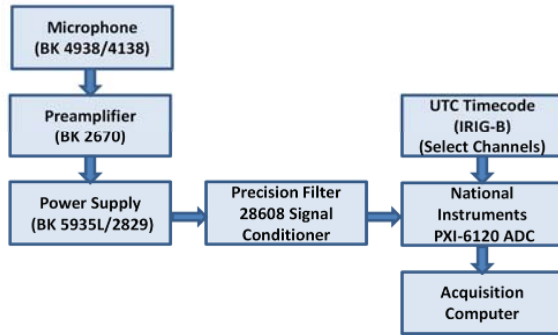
Microphone
(BK 4938/4138)

Preamplifier
(BK 2670)

Power Supply
(BK 5935L/2829)

Precision Filter
28608 Signal
Conditioner

UTC Timecode
(IRIG-B)
(Select Channels)

National
Instruments
PXI-6120 ADC

Acquisition
Computer